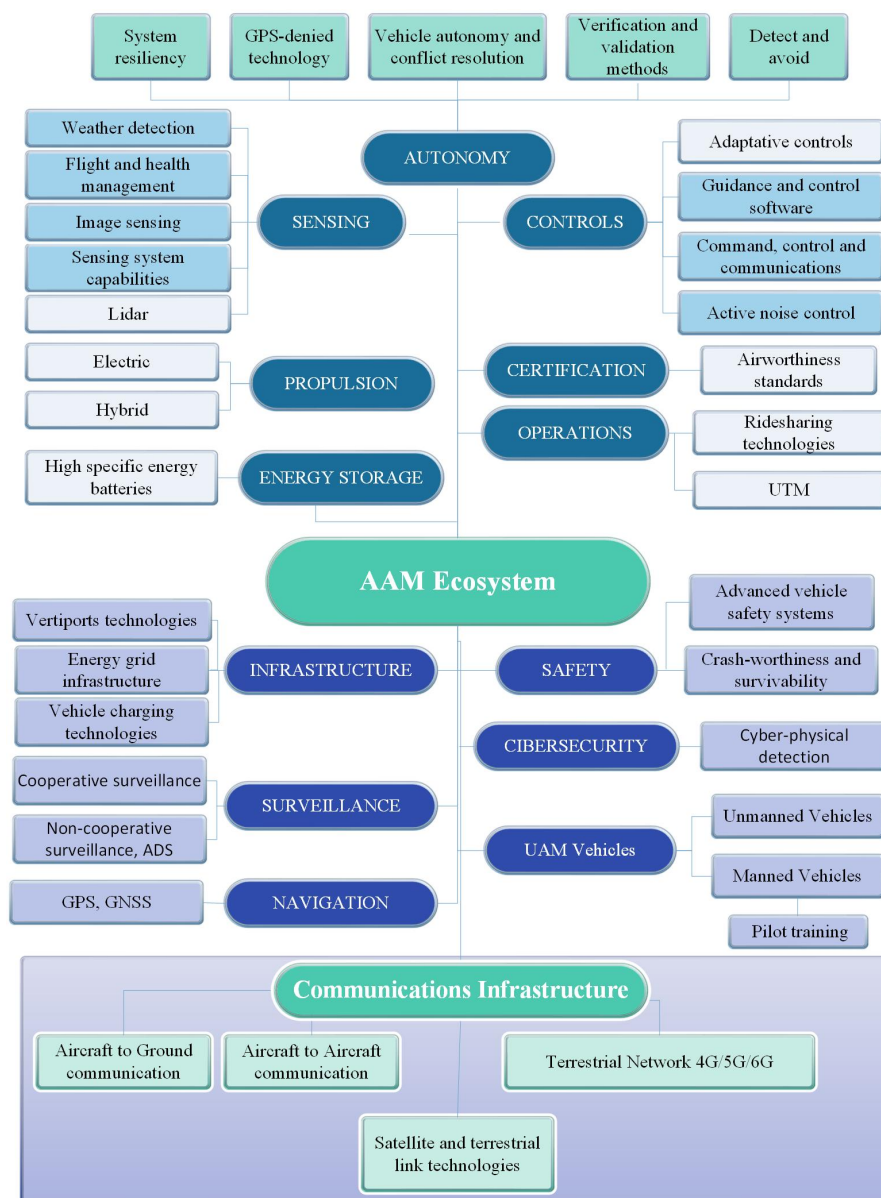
System resiliency

GPS-denied technology

Vehicle autonomy and conflict resolution

Verification and validation methods

Detect and avoid

AUTONOMY

Weather detection

Flight and health management

Image sensing

Sensing system capabilities

Lidar

SENSING

CONTROLS

Adaptative controls

Guidance and control software

Command, control and communications

Active noise control

Electric

Hybrid

PROPULSION

CERTIFICATION

Airworthiness standards

OPERATIONS

Ridesharing technologies

UTM

High specific energy batteries

ENERGY STORAGE

AAM Ecosystem

Vertiports technologies

Energy grid infrastructure

Vehicle charging technologies

INFRASTRUCTURE

SAFETY

Advanced vehicle safety systems

Crash-worthiness and survivability

CIBERSECURITY

Cyber-physical detection

Cooperative surveillance

Non-cooperative surveillance, ADS

SURVEILLANCE

UAM Vehicles

Unmanned Vehicles

Manned Vehicles

Pilot training

GPS, GNSS

NAVIGATION

Communications Infrastructure

Aircraft to Ground communication

Aircraft to Aircraft communication

Terrestrial Network 4G/5G/6G

Satellite and terrestrial link technologies